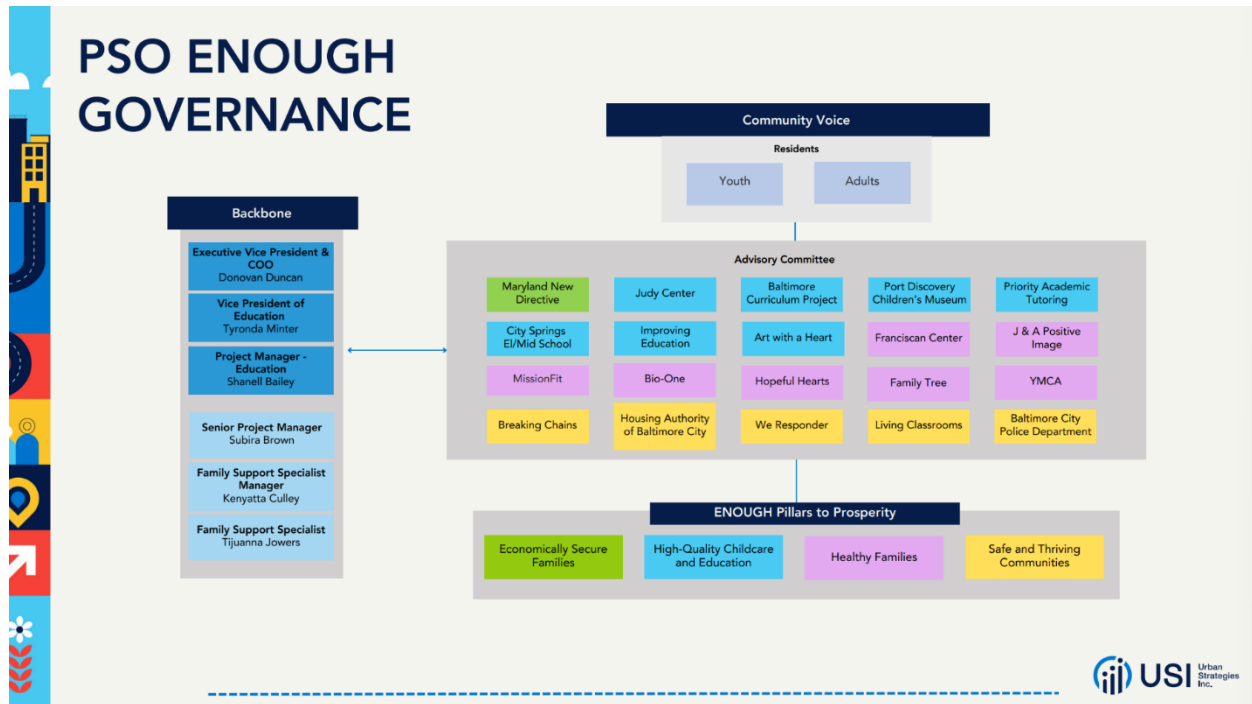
PSO ENOUGH GOVERNANCE

Community Voice

Residents

Youth

Adults

Backbone

Executive Vice President & COO
Donovan Duncan

Vice President of Education
Tyronda Minter

Project Manager - Education
Shanell Bailey

Senior Project Manager
Subira Brown

Family Support Specialist Manager
Kenyatta Culley

Family Support Specialist
Tijuanna Jowers

Advisory Committee

| Maryland New Directive | Judy Center | Baltimore Curriculum Project | Port Discovery Children's Museum | Priority Academic Tutoring |
|---|---|---|---|---|
| City Springs El/Mid School | Improving Education | Art with a Heart | Franciscan Center | J & A Positive Image |
| MissionFit | Bio-One | Hopeful Hearts | Family Tree | YMCA |
| Breaking Chains | Housing Authority of Baltimore City | We Responder | Living Classrooms | Baltimore City Police Department |

ENOUGH Pillars to Prosperity

Economically Secure Families

High-Quality Childcare and Education

Healthy Families

Safe and Thriving Communities

USI Urban Strategies Inc.